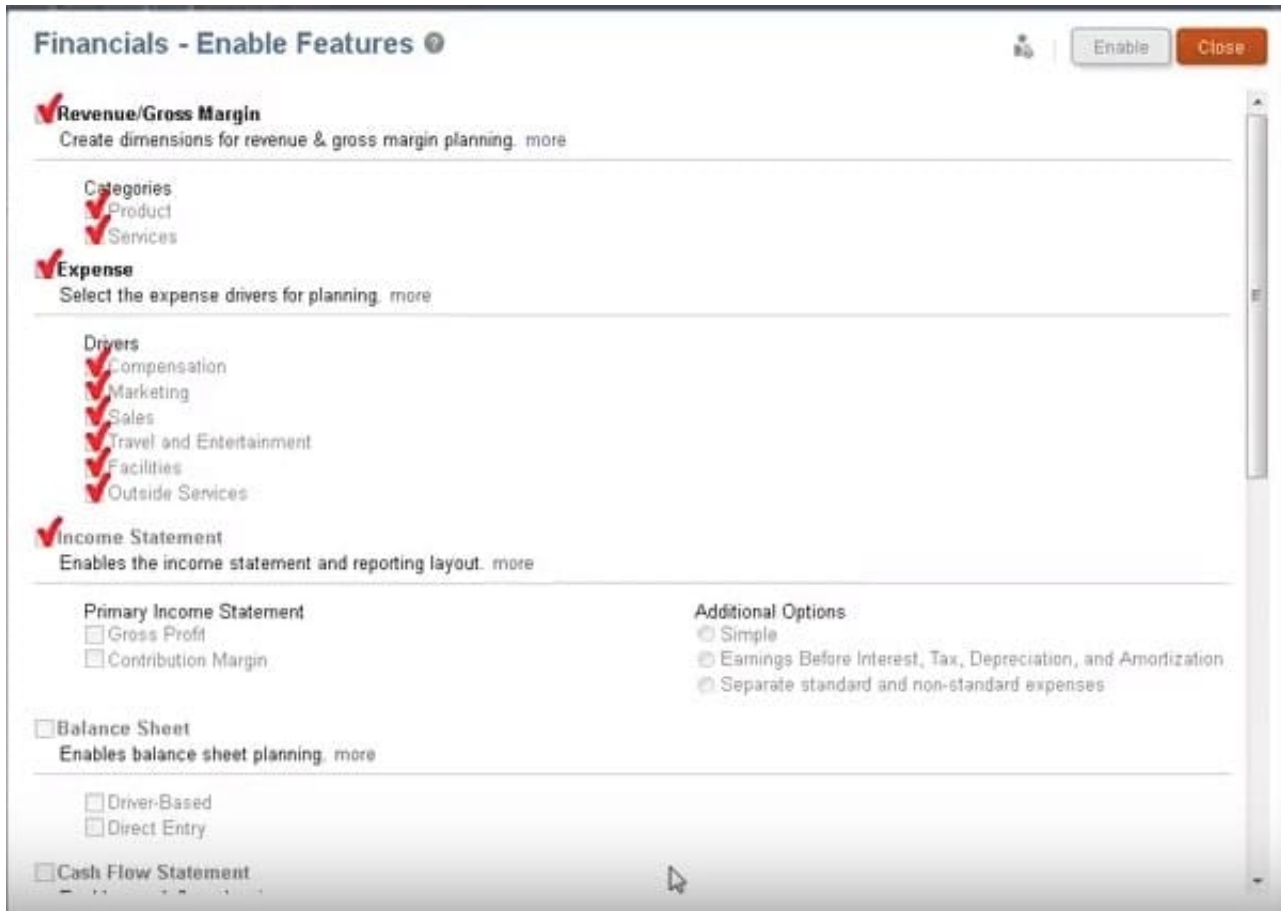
Financials - Enable Features

Enable Close

Revenue/Gross Margin
Create dimensions for revenue & gross margin planning. more

Categories
Product
Services

Expense
Select the expense drivers for planning. more

Drivers
Compensation
Marketing
Sales
Travel and Entertainment
Facilities
Outside Services

Income Statement
Enables the income statement and reporting layout. more

Primary Income Statement
Gross Profit
Contribution Margin

Additional Options
Simple
Earnings Before Interest, Tax, Depreciation, and Amortization
Separate standard and non-standard expenses

Balance Sheet
Enables balance sheet planning. more

Driver-Based
Direct Entry

Cash Flow Statement
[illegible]